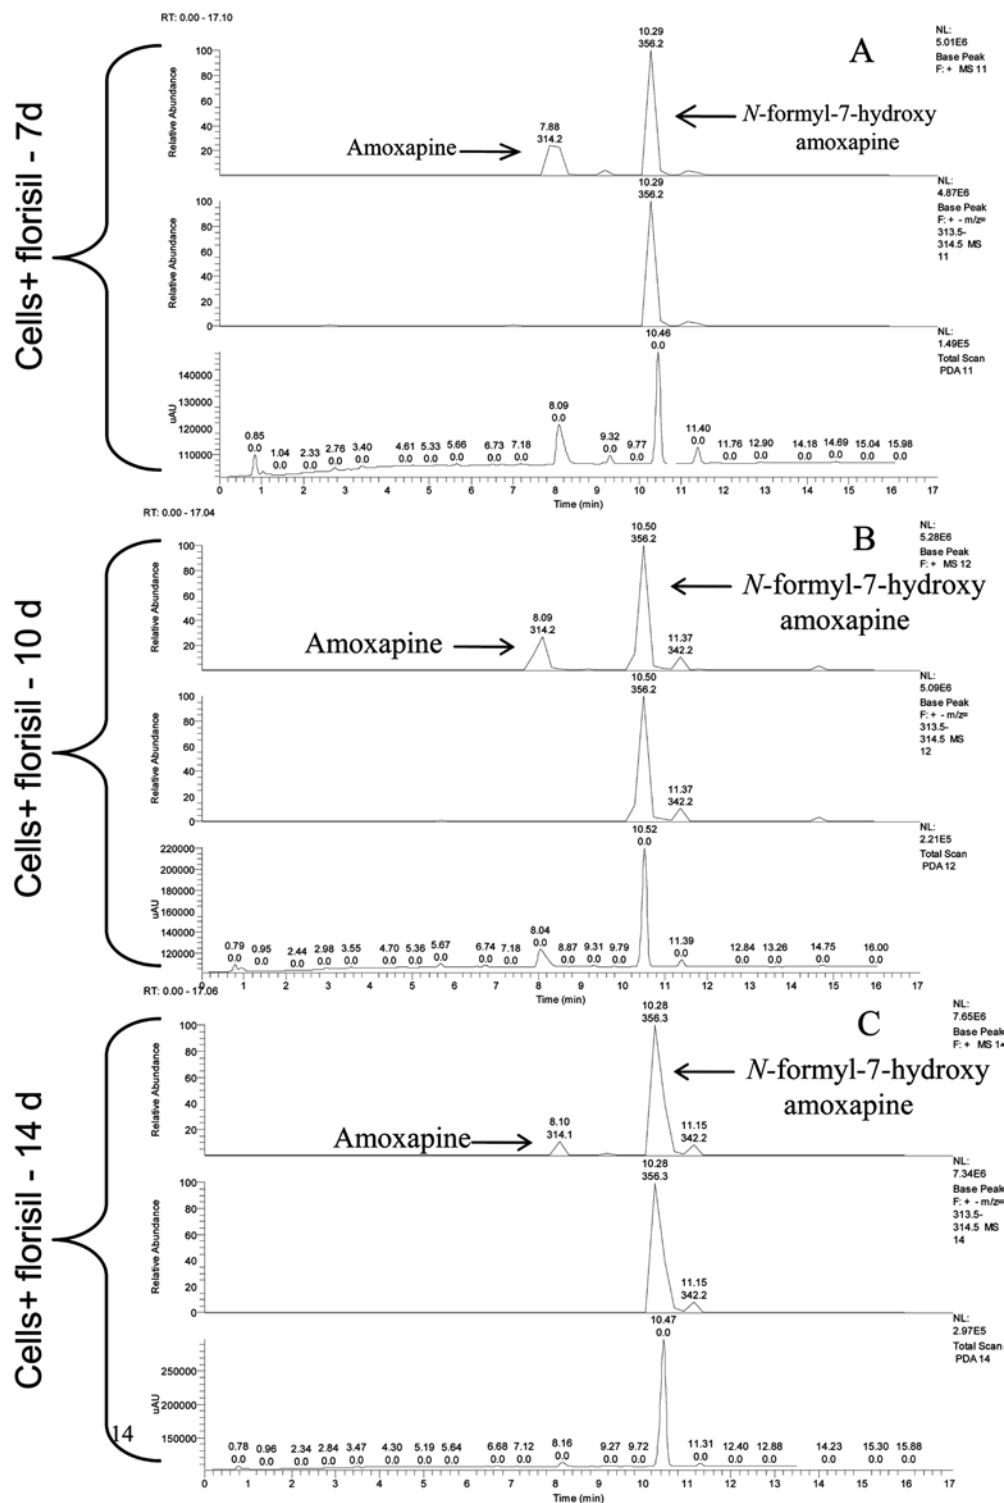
RT: 0.00 - 17.10

A

NL: 5.01E6 Base Peak F: + MS 11

Cells+ florisil - 7d

Relative Abundance

100 80 60 40 20

10.29 356.2

7.88 314.2

Amoxapine

N-formyl-7-hydroxy amoxapine

NL: 4.87E6 Base Peak F: + - m/z= 313.5-314.5 MS 11

10.29 356.2

Relative Abundance

100 80 60 40 20 0

NL: 1.49E5 Total Scan PDA 11

10.46 0.0

uAU

140000 130000 120000 110000

0.85 0.0 1.04 0.0 2.33 0.0 2.76 0.0 3.40 0.0 4.61 0.0 5.33 0.0 5.66 0.0 6.73 0.0 7.18 0.0 8.09 0.0 9.32 0.0 9.77 0.0 11.40 0.0 11.76 0.0 12.90 0.0 14.18 0.0 14.69 0.0 15.04 0.0 15.98 0.0

0 1 2 3 4 5 6 7 8 9 10 11 12 13 14 15 16 17

Time (min)

RT: 0.00 - 17.04

B

NL: 5.28E6 Base Peak F: + MS 12

Cells+ florisil - 10 d

Relative Abundance

100 80 60 40 20

10.50 356.2

8.09 314.2

11.37 342.2

Amoxapine

N-formyl-7-hydroxy amoxapine

NL: 5.09E6 Base Peak F: + - m/z= 313.5-314.5 MS 12

10.50 356.2

11.37 342.2

Relative Abundance

100 80 60 40 20 0

NL: 2.21E5 Total Scan PDA 12

10.52 0.0

uAU

220000 200000 180000 160000 140000 120000

0.79 0.0 0.95 0.0 2.44 0.0 2.98 0.0 3.55 0.0 4.70 0.0 5.36 0.0 5.67 0.0 6.74 0.0 7.18 0.0 8.04 0.0 8.87 0.0 9.31 0.0 9.79 0.0 11.39 0.0 12.84 0.0 13.26 0.0 14.75 0.0 16.00 0.0

0 1 2 3 4 5 6 7 8 9 10 11 12 13 14 15 16 17

Time (min)

RT: 0.00 - 17.06

C

NL: 7.65E6 Base Peak F: + MS 1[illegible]

Cells+ florisil - 14 d

Relative Abundance

100 80 60 40 20

10.28 356.3

8.10 314.1

11.15 342.2

Amoxapine

N-formyl-7-hydroxy amoxapine

NL: 7.34E6 Base Peak F: + - m/z= 313.5-314.5 MS 14

10.28 356.3

11.15 342.2

Relative Abundance

100 80 60 40 20 0

NL: 2.97E5 Total Scan PDA 14

10.47 0.0

uAU

250000 200000 150000

14

0.78 0.0 0.96 0.0 2.34 0.0 2.84 0.0 3.47 0.0 4.30 0.0 5.19 0.0 5.64 0.0 6.68 0.0 7.12 0.0 8.16 0.0 9.27 0.0 9.72 0.0 11.31 0.0 12.40 0.0 12.88 0.0 14.23 0.0 15.30 0.0 15.88 0.0

0 1 2 3 4 5 6 7 8 9 10 11 12 13 14 15 16 17

Time (min)